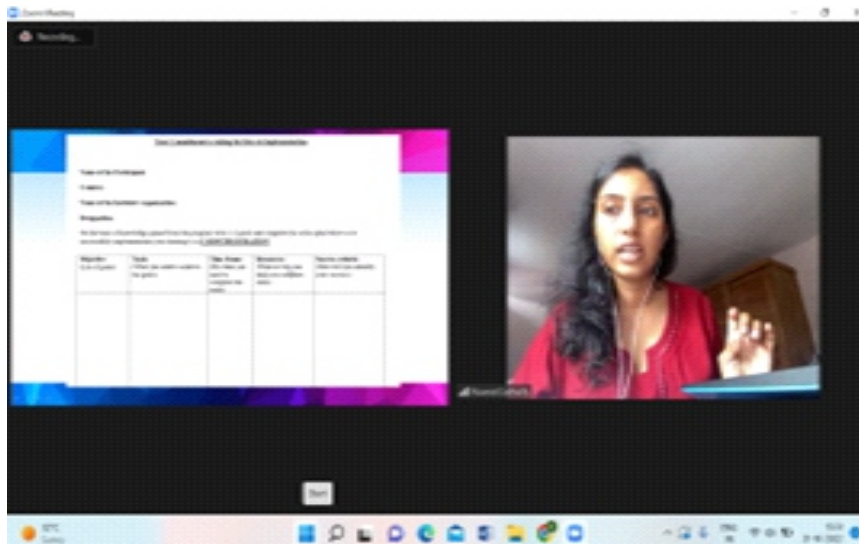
Zoom Meeting

Recording...

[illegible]

Name of the Participant:

Country:

Name of the Institute/ organization:

Designation:

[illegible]

| Objective | Tasks | Time Frame | Resources | Success criteria |
|---|---|---|---|---|
| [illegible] | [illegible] | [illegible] | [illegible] | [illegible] |
| | | | | |

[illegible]

Start

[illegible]
Sunny

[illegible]